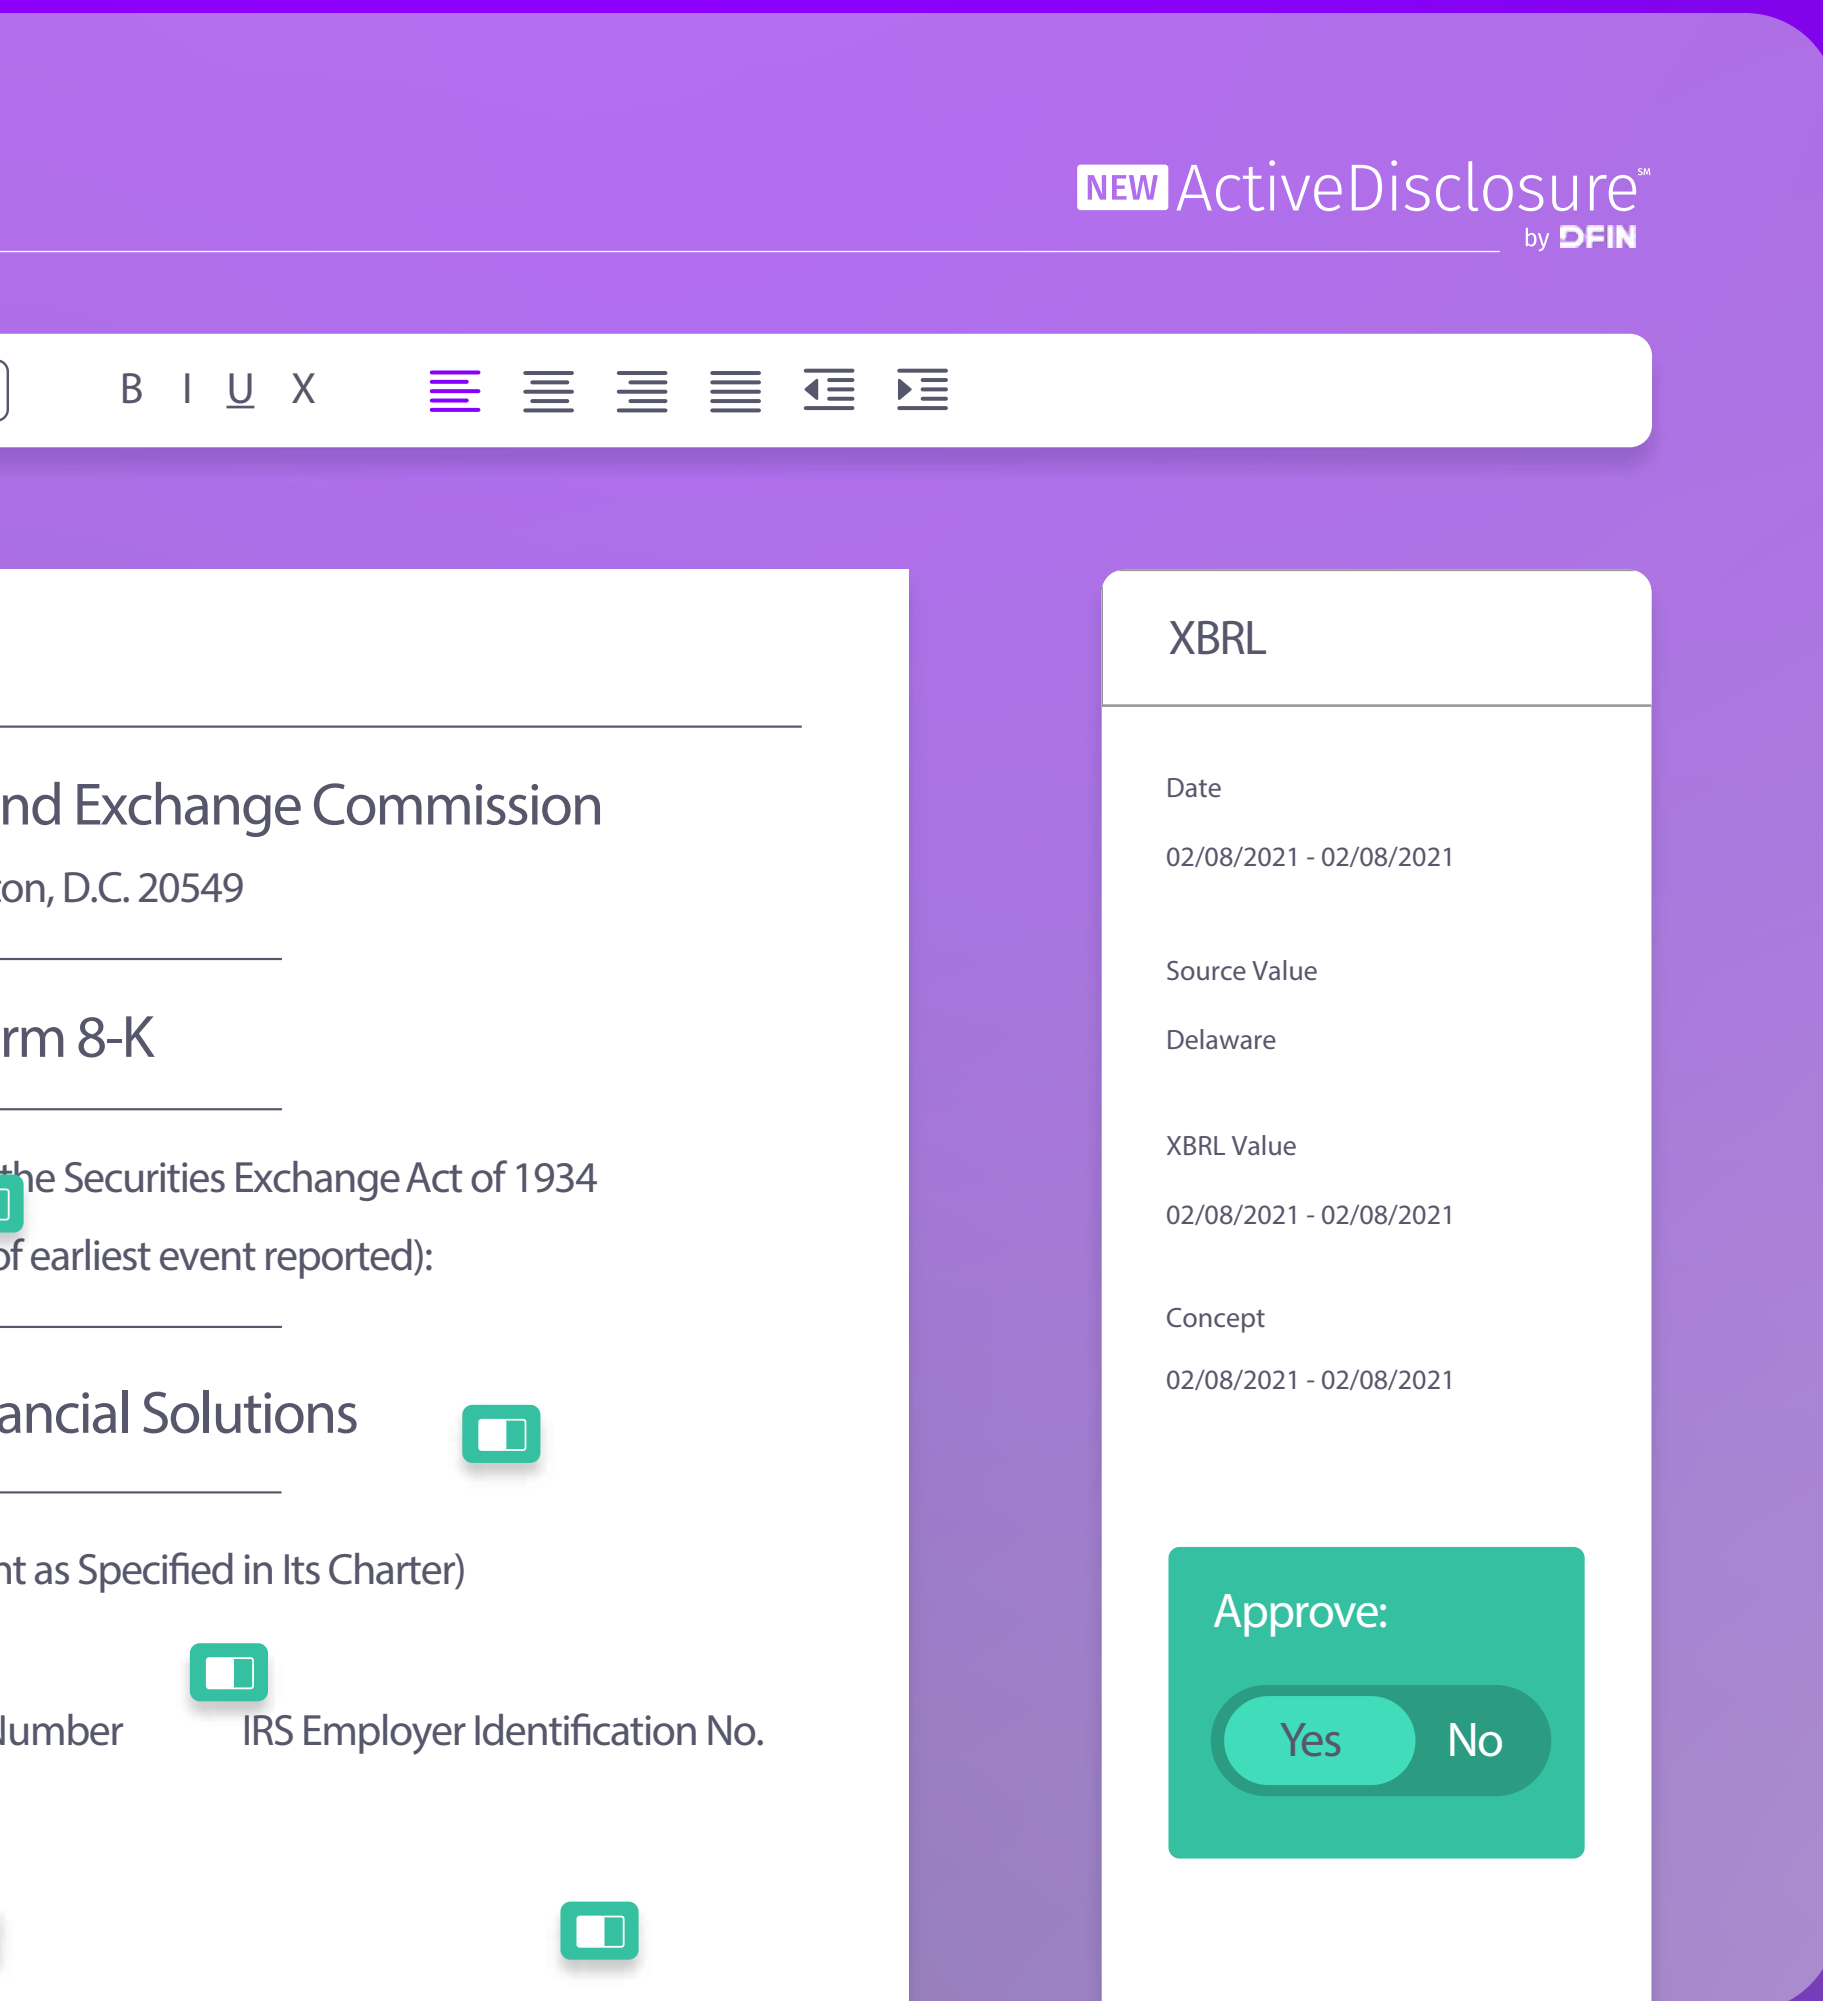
NEW ActiveDisclosure℠
by DFIN

B I U X

nd Exchange Commission
ton, D.C. 20549

rm 8-K

the Securities Exchange Act of 1934
of earliest event reported):

ancial Solutions

nt as Specified in Its Charter)

lumber IRS Employer Identification No.

XBRL

Date
02/08/2021 - 02/08/2021

Source Value
Delaware

XBRL Value
02/08/2021 - 02/08/2021

Concept
02/08/2021 - 02/08/2021

Approve:
Yes No